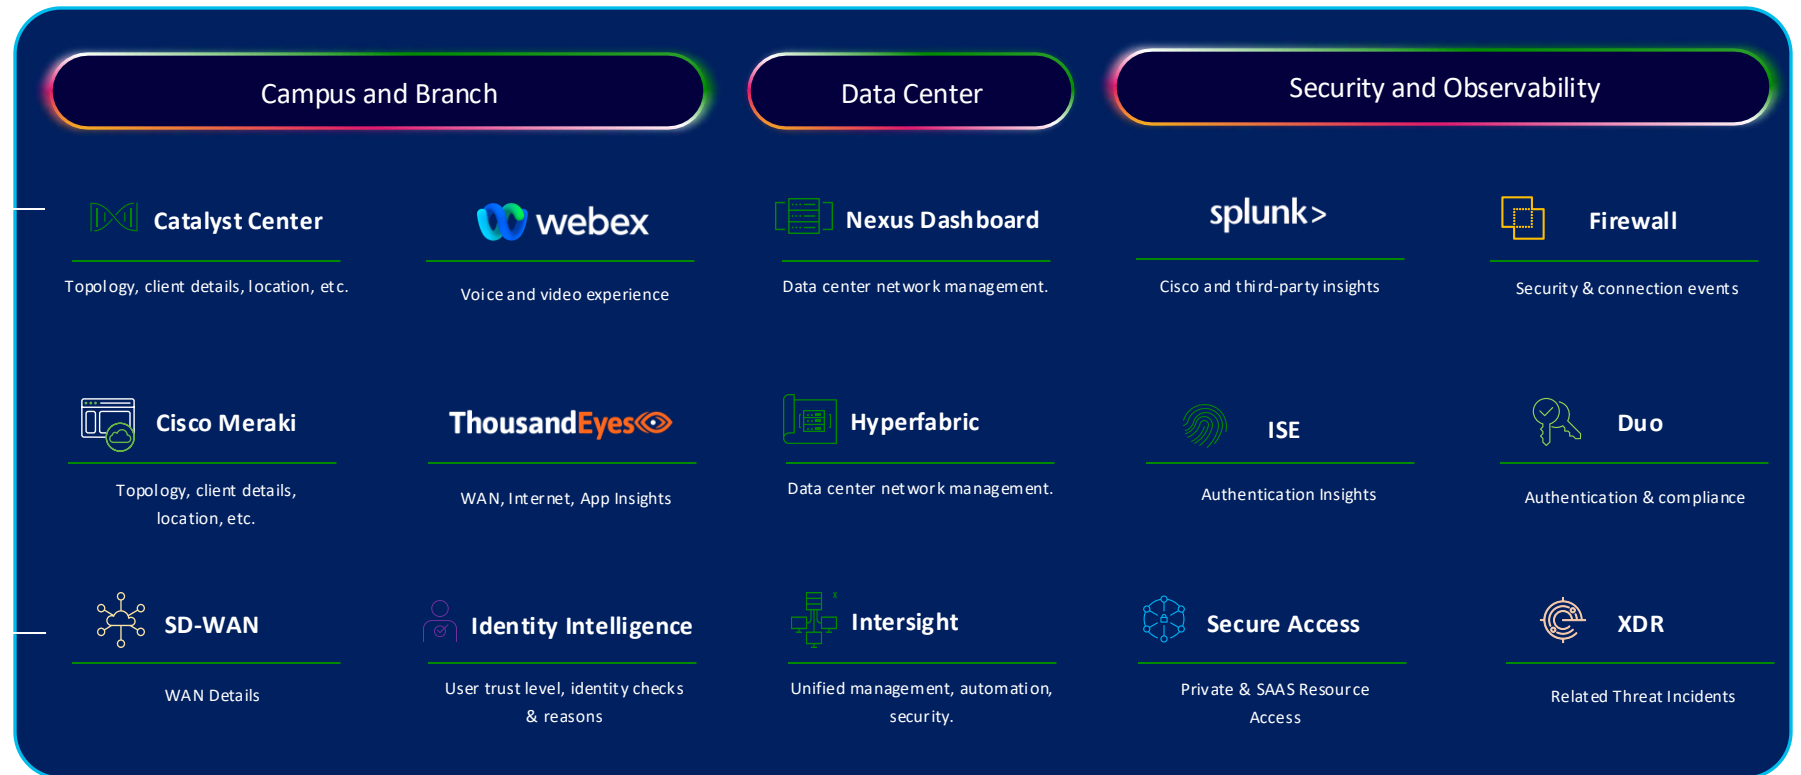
Campus and Branch

Data Center

Security and Observability

Catalyst Center

Topology, client details, location, etc.

webex

Voice and video experience

Nexus Dashboard

Data center network management.

splunk>

Cisco and third-party insights

Firewall

Security & connection events

Cisco Meraki

Topology, client details, location, etc.

ThousandEyes

WAN, Internet, App Insights

Hyperfabric

Data center network management.

ISE

Authentication Insights

Duo

Authentication & compliance

SD-WAN

WAN Details

Identity Intelligence

User trust level, identity checks & reasons

Intersight

Unified management, automation, security.

Secure Access

Private & SAAS Resource Access

XDR

Related Threat Incidents